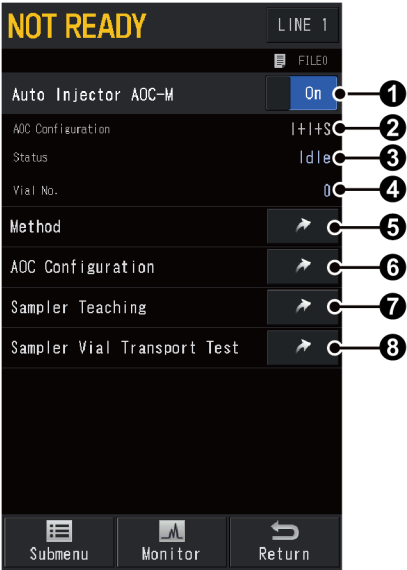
NOT READY
LINE 1
FILE0
Auto Injector AOC-M
On
❶
AOC Configuration
I+I+S
❷
Status
Idle
❸
Vial No.
0
❹
Method
❺
AOC Configuration
❻
Sampler Teaching
❼
Sampler Vial Transport Test
❽
Submenu
Monitor
Return